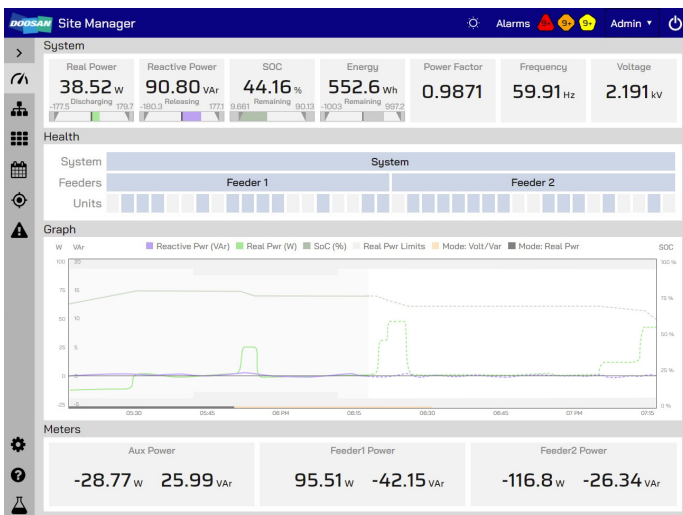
DOOSAN Site Manager

Alarms 9+ 9+ Admin ▾

System

Real Power
38.52 W
-177.5 Discharging 179.7

Reactive Power
90.80 VAr
-180.3 Releasing 177.1

SOC
44.16 %
9.661 Remaining 90.13

Energy
552.6 Wh
-1003 Remaining 997.2

Power Factor
0.9871

Frequency
59.91 Hz

Voltage
2.191 kV

Health

System | System
Feeders | Feeder 1 | Feeder 2
Units

Graph

W VAr ■ Reactive Pwr (VAr) ■ Real Pwr (W) ■ SoC (%) ■ Real Pwr Limits ■ Mode: Volt/Var ■ Mode: Real Pwr SOC

100 20 100 %
75 15 75 %
50 10 50 %
25 5 25 %
0 0 0 %
-25 -5

05:30 05:45 06 PM 06:15 06:30 06:45 07 PM 07:15

Meters

Aux Power
-28.77 W 25.99 VAr

Feeder1 Power
95.51 W -42.15 VAr

Feeder2 Power
-116.8 W -26.34 VAr